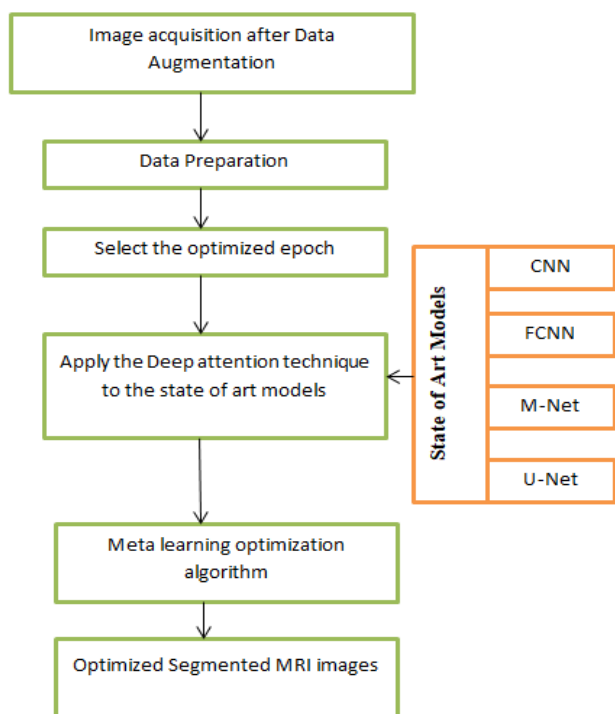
Image acquisition after Data Augmentation

Data Preparation

Select the optimized epoch

Apply the Deep attention technique to the state of art models

State of Art Models

CNN

FCNN

M-Net

U-Net

Meta learning optimization algorithm

Optimized Segmented MRI images